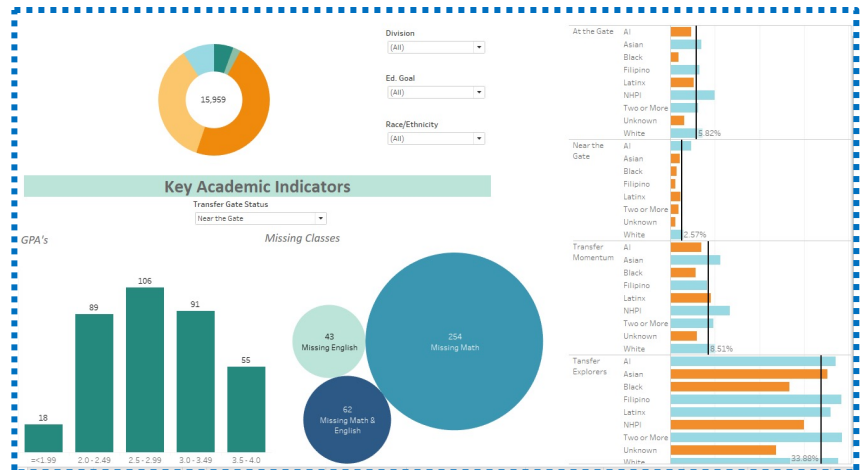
15,959

Division
(All)

Ed. Goal
(All)

Race/Ethnicity
(All)

Key Academic Indicators

Transfer Gate Status
Near the Gate

GPA's

Missing Classes

| 18 | 89 | 106 | 91 | 55 |
|---|---|---|---|---|
| <=1.99 | 2.0 - 2.49 | 2.5 - 2.99 | 3.0 - 3.49 | 3.5 - 4.0 |

43
Missing English

254
Missing Math

62
Missing Math & English

At the Gate
AI
Asian
Black
Filipino
Latinx
NHPI
Two or More
Unknown
White
5.82%

Near the Gate
AI
Asian
Black
Filipino
Latinx
Two or More
Unknown
White
2.57%

Transfer Momentum
AI
Asian
Black
Filipino
Latinx
NHPI
Two or More
Unknown
White
8.51%

Transfer Explorers
AI
Asian
Black
Filipino
Latinx
NHPI
Two or More
Unknown
White
33.88%